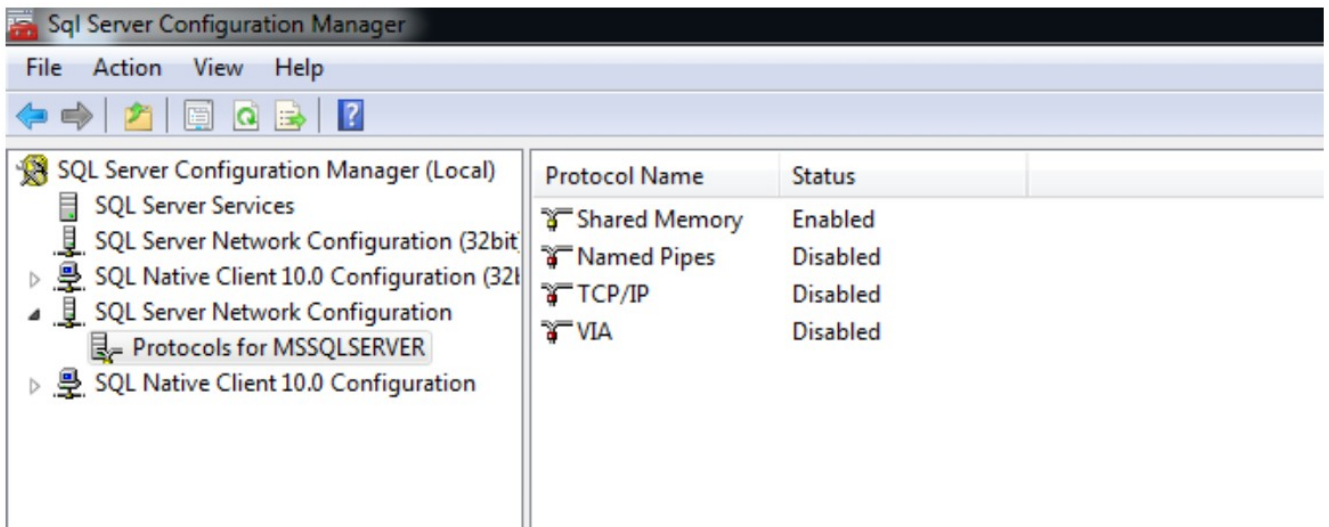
Sql Server Configuration Manager

File Action View Help

SQL Server Configuration Manager (Local)
SQL Server Services
SQL Server Network Configuration (32bit)
SQL Native Client 10.0 Configuration (32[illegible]
SQL Server Network Configuration
Protocols for MSSQLSERVER
SQL Native Client 10.0 Configuration

| Protocol Name | Status |
|---|---|
| Shared Memory | Enabled |
| Named Pipes | Disabled |
| TCP/IP | Disabled |
| VIA | Disabled |